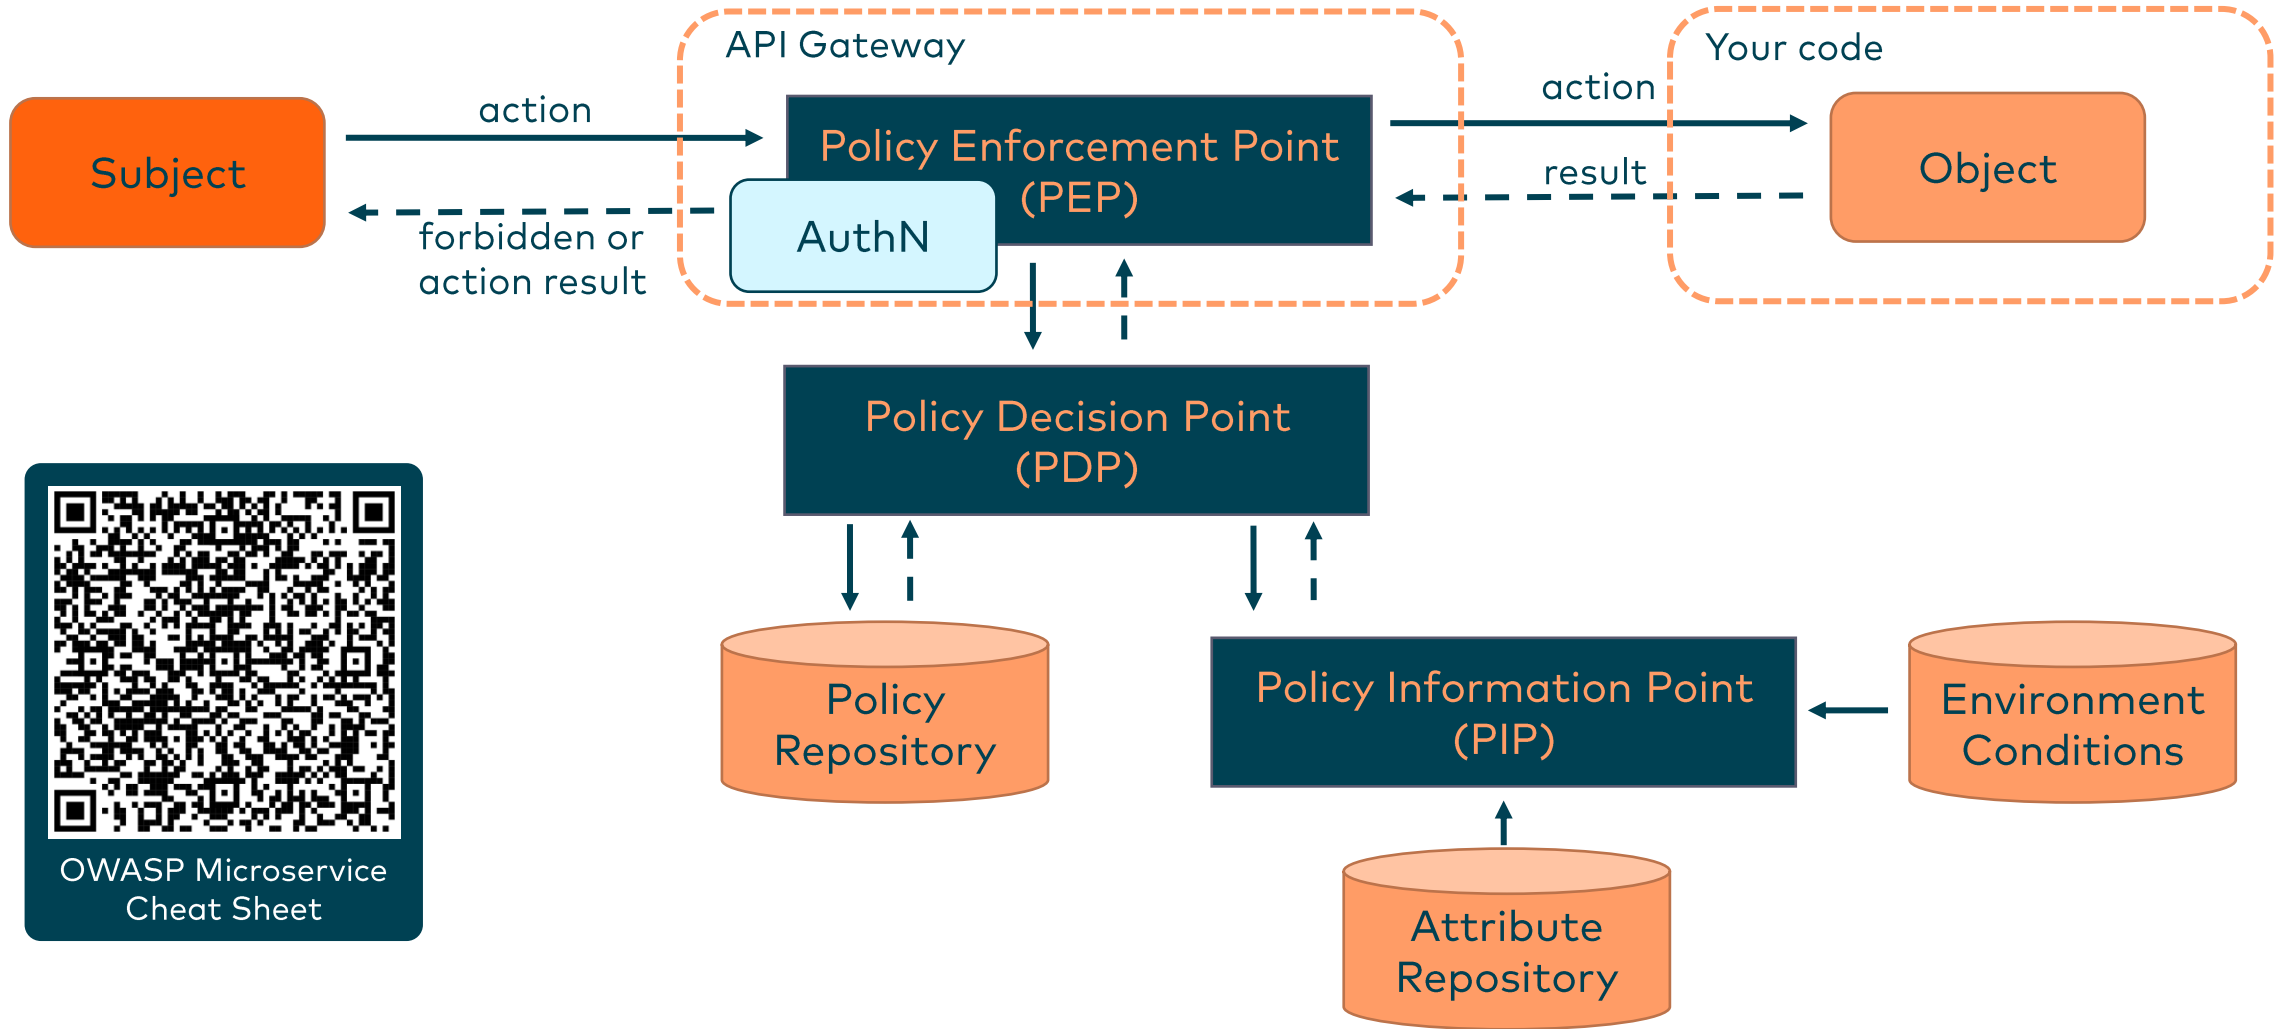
API Gateway

Your code

Subject

action

Policy Enforcement Point (PEP)

action

Object

result

AuthN

forbidden or action result

Policy Decision Point (PDP)

Policy Repository

Policy Information Point (PIP)

Environment Conditions

Attribute Repository

OWASP Microservice Cheat Sheet